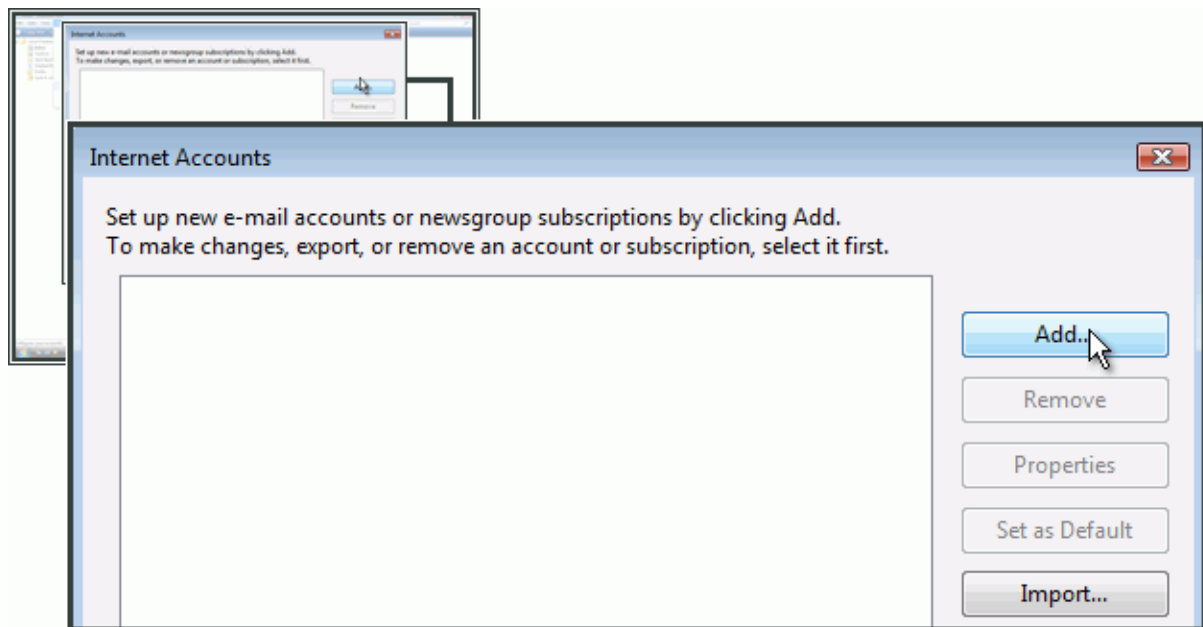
Internet Accounts

Set up new e-mail accounts or newsgroup subscriptions by clicking Add.
To make changes, export, or remove an account or subscription, select it first.

Internet Accounts

Set up new e-mail accounts or newsgroup subscriptions by clicking Add.
To make changes, export, or remove an account or subscription, select it first.

Add...

Remove

Properties

Set as Default

Import...